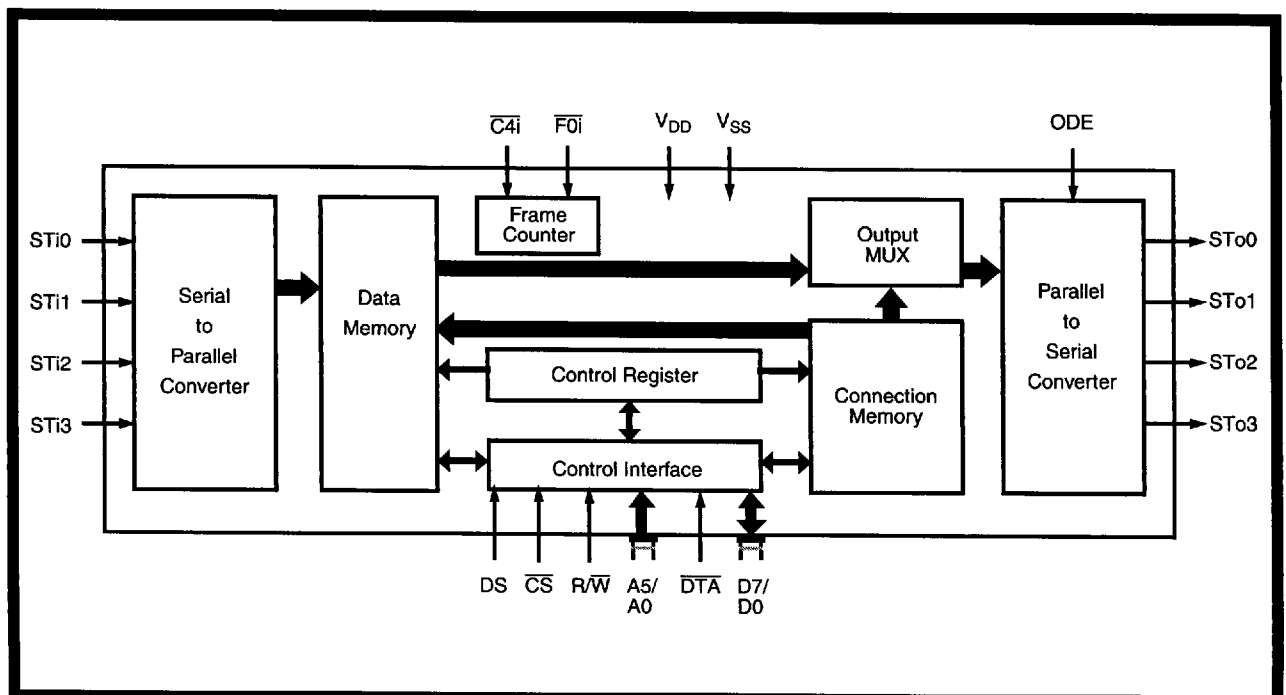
$\overline{C4i}$ $\overline{F0i}$ $V_{DD}$ $V_{SS}$ ODE

STi0
STi1
STi2
STi3

Serial to Parallel Converter

Data Memory

Frame Counter

Output MUX

Parallel to Serial Converter

STo0
STo1
STo2
STo3

Control Register

Connection Memory

Control Interface

DS $\overline{CS}$ R/$\overline{W}$ A5/ A0 $\overline{DTA}$ D7/ D0